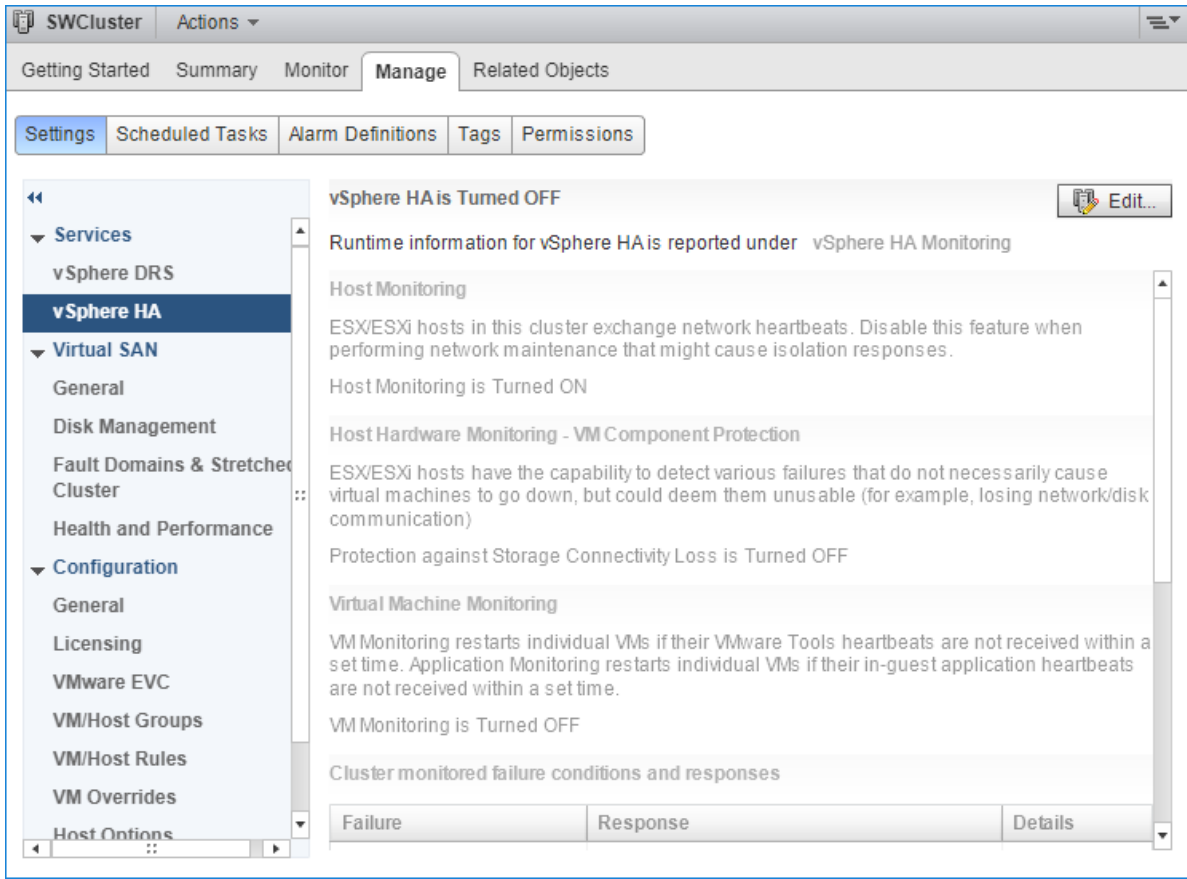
SWCluster Actions

Getting Started Summary Monitor Manage Related Objects

Settings Scheduled Tasks Alarm Definitions Tags Permissions

Services
vSphere DRS
vSphere HA
Virtual SAN
General
Disk Management
Fault Domains & Stretched Cluster
Health and Performance
Configuration
General
Licensing
VMware EVC
VM/Host Groups
VM/Host Rules
VM Overrides
Host Options

vSphere HA is Turned OFF

Edit...

Runtime information for vSphere HA is reported under vSphere HA Monitoring

Host Monitoring

ESX/ESXi hosts in this cluster exchange network heartbeats. Disable this feature when performing network maintenance that might cause isolation responses.

Host Monitoring is Turned ON

Host Hardware Monitoring - VM Component Protection

ESX/ESXi hosts have the capability to detect various failures that do not necessarily cause virtual machines to go down, but could deem them unusable (for example, losing network/disk communication)

Protection against Storage Connectivity Loss is Turned OFF

Virtual Machine Monitoring

VM Monitoring restarts individual VMs if their VMware Tools heartbeats are not received within a set time. Application Monitoring restarts individual VMs if their in-guest application heartbeats are not received within a set time.

VM Monitoring is Turned OFF

Cluster monitored failure conditions and responses

| Failure | Response | Details |
|---|---|---|